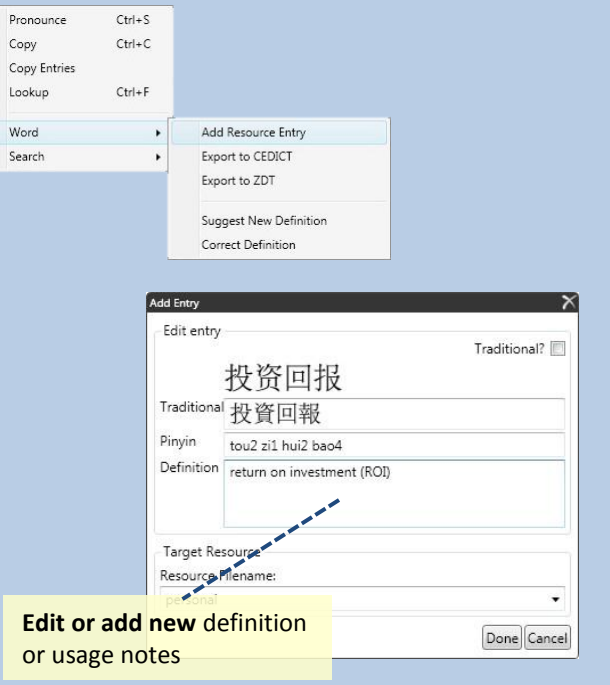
Pronounce Ctrl+S
Copy Ctrl+C
Copy Entries
Lookup Ctrl+F
Word
Search

Add Resource Entry
Export to CEDICT
Export to ZDT
Suggest New Definition
Correct Definition

Add Entry
Edit entry
Traditional?
投资回报
Traditional 投資回報
Pinyin tou2 zi1 hui2 bao4
Definition return on investment (ROI)
Target Resource
Resource Filename:
personal
Done Cancel

**Edit or add new** definition or usage notes